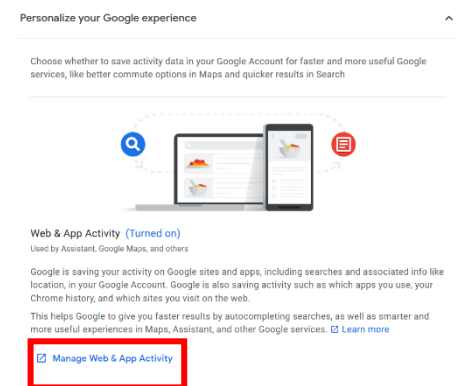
Personalize your Google experience

Choose whether to save activity data in your Google Account for faster and more useful Google services, like better commute options in Maps and quicker results in Search

Web & App Activity (Turned on)
Used by Assistant, Google Maps, and others

Google is saving your activity on Google sites and apps, including searches and associated info like location, in your Google Account. Google is also saving activity such as which apps you use, your Chrome history, and which sites you visit on the web.

This helps Google to give you faster results by autocompleting searches, as well as smarter and more useful experiences in Maps, Assistant, and other Google services. Learn more

Manage Web & App Activity